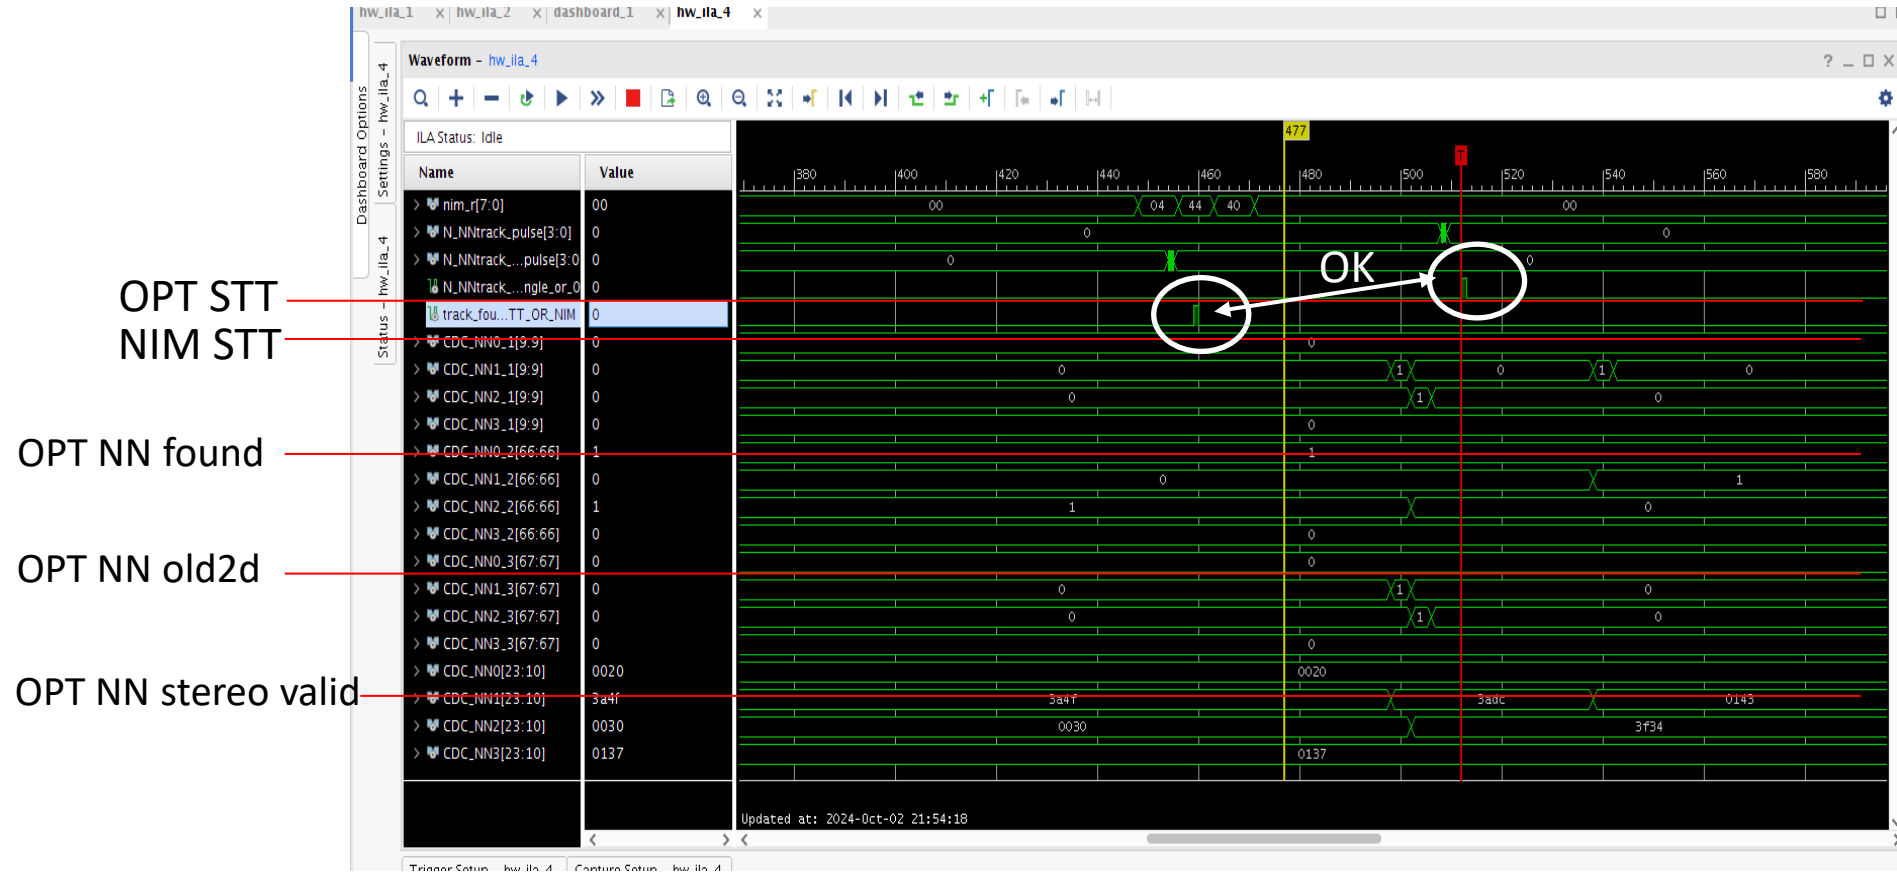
hw_ila_1 × hw_ila_2 × dashboard_1 × hw_ila_4 ×

Dashboard Options
Settings - hw_ila_4
Status - hw_ila_4

Waveform - hw_ila_4

ILA Status: Idle

| Name | Value |
|---|---|
| nim_r[7:0] | 00 |
| N_NNtrack_pulse[3:0] | 0 |
| N_NNtrack_...pulse[3:0] | 0 |
| N_NNtrack_...ngle_or_0 | 0 |
| track_fou...TT_OR_NIM | 0 |
| CDC_NN0_1[9:9] | 0 |
| CDC_NN1_1[9:9] | 0 |
| CDC_NN2_1[9:9] | 0 |
| CDC_NN3_1[9:9] | 0 |
| CDC_NN0_2[66:66] | 1 |
| CDC_NN1_2[66:66] | 0 |
| CDC_NN2_2[66:66] | 1 |
| CDC_NN3_2[66:66] | 0 |
| CDC_NN0_3[67:67] | 0 |
| CDC_NN1_3[67:67] | 0 |
| CDC_NN2_3[67:67] | 0 |
| CDC_NN3_3[67:67] | 0 |
| CDC_NN0[23:10] | 0020 |
| CDC_NN1[23:10] | 3a4f |
| CDC_NN2[23:10] | 0030 |
| CDC_NN3[23:10] | 0137 |

477
T
380 400 420 440 460 480 500 520 540 560 580

00 04 44 40 00
0 0
0 0
0
0 1 0 1 0
0 1 0
0
1
0 1
1 0
0
0
0 1 0
0 1 0
0
0020
3a4f 3adc 0143
0030 3f34
0137

OK

OPT STT
NIM STT
OPT NN found
OPT NN old2d
OPT NN stereo valid

Updated at: 2024-Oct-02 21:54:18

Trigger Setup - hw_ila_4 Capture Setup - hw_ila_4